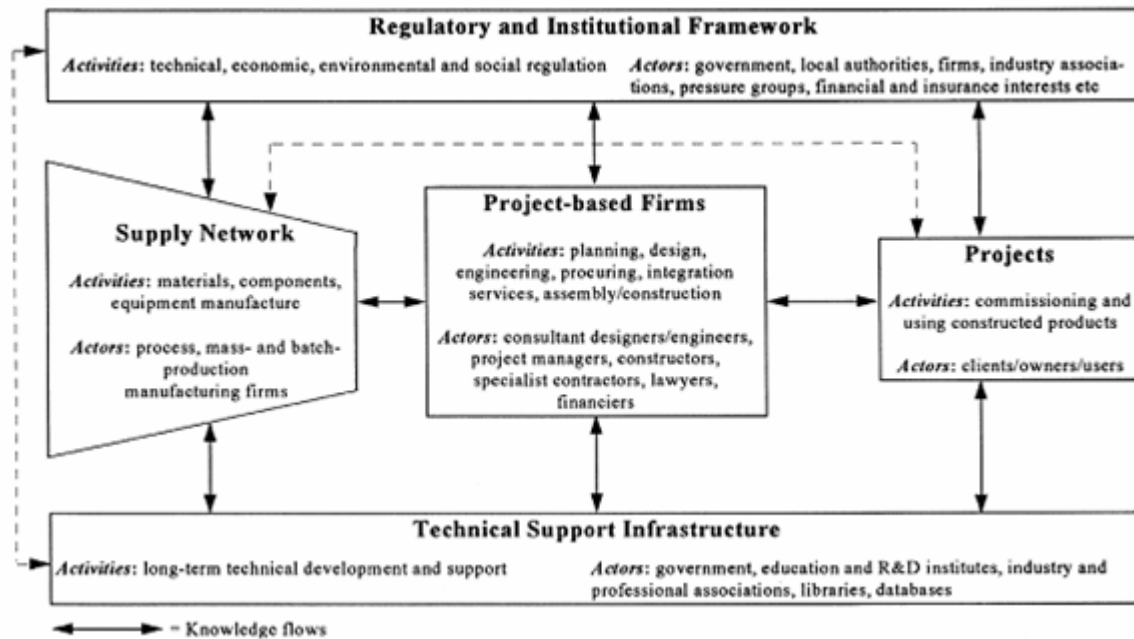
Regulatory and Institutional Framework

*Activities*: technical, economic, environmental and social regulation

*Actors*: government, local authorities, firms, industry associations, pressure groups, financial and insurance interests etc

Supply Network

*Activities*: materials, components, equipment manufacture

*Actors*: process, mass- and batch-production manufacturing firms

Project-based Firms

*Activities*: planning, design, engineering, procuring, integration services, assembly/construction

*Actors*: consultant designers/engineers, project managers, constructors, specialist contractors, lawyers, financiers

Projects

*Activities*: commissioning and using constructed products

*Actors*: clients/owners/users

Technical Support Infrastructure

*Activities*: long-term technical development and support

*Actors*: government, education and R&D institutes, industry and professional associations, libraries, databases

= Knowledge flows